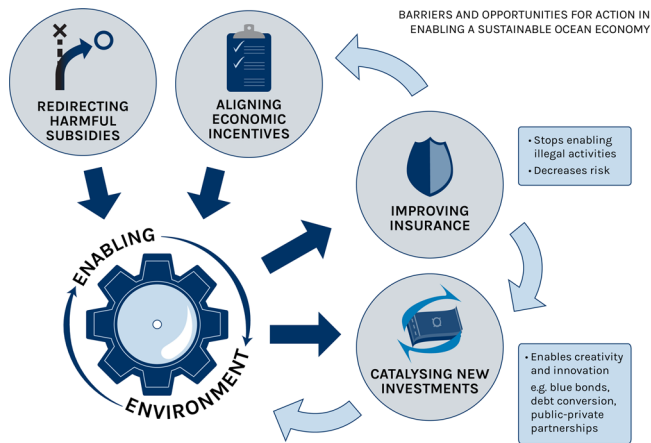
BARRIERS AND OPPORTUNITIES FOR ACTION IN ENABLING A SUSTAINABLE OCEAN ECONOMY

REDIRECTING HARMFUL SUBSIDIES

ALIGNING ECONOMIC INCENTIVES

IMPROVING INSURANCE

• Stops enabling illegal activities
• Decreases risk

ENABLING ENVIRONMENT

CATALYSING NEW INVESTMENTS

• Enables creativity and innovation e.g. blue bonds, debt conversion, public-private partnerships